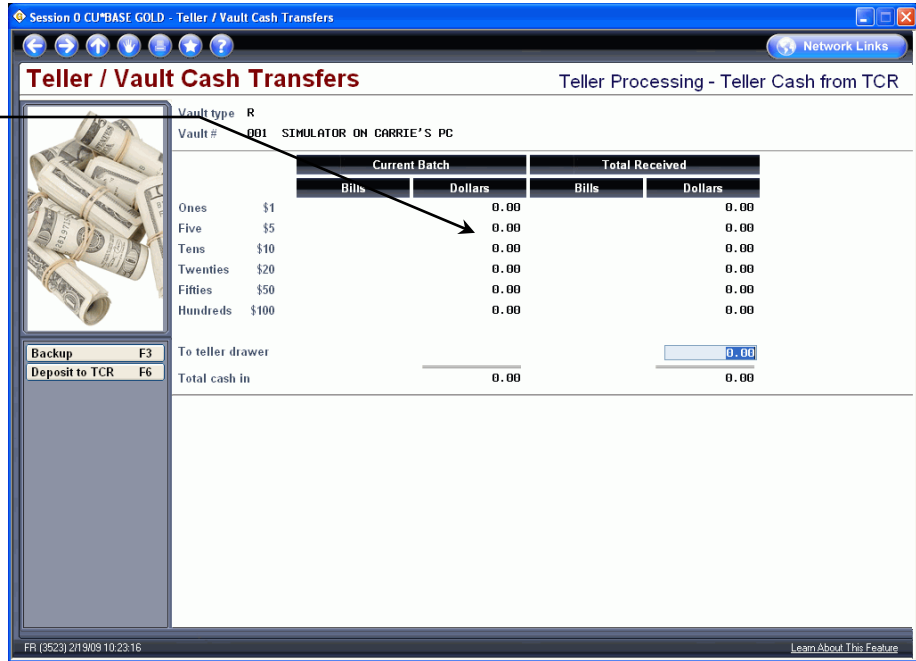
Session 0 CU*BASE GOLD - Teller / Vault Cash Transfers

Network Links

Teller / Vault Cash Transfers

Teller Processing - Teller Cash from TCR

Vault type R
Vault # 001 SIMULATOR ON CARRIE'S PC

| | | Current Batch | | Total Received | |
|---|---|---|---|---|---|
| | | Bills | Dollars | Bills | Dollars |
| Ones | $1 | | 0.00 | | 0.00 |
| Five | $5 | | 0.00 | | 0.00 |
| Tens | $10 | | 0.00 | | 0.00 |
| Twenties | $20 | | 0.00 | | 0.00 |
| Fifties | $50 | | 0.00 | | 0.00 |
| Hundreds | $100 | | 0.00 | | 0.00 |

To teller drawer 0.00

Total cash in 0.00 0.00

Backup F3
Deposit to TCR F6

FR (3523) 2/19/09 10:23:16

Learn About This Feature